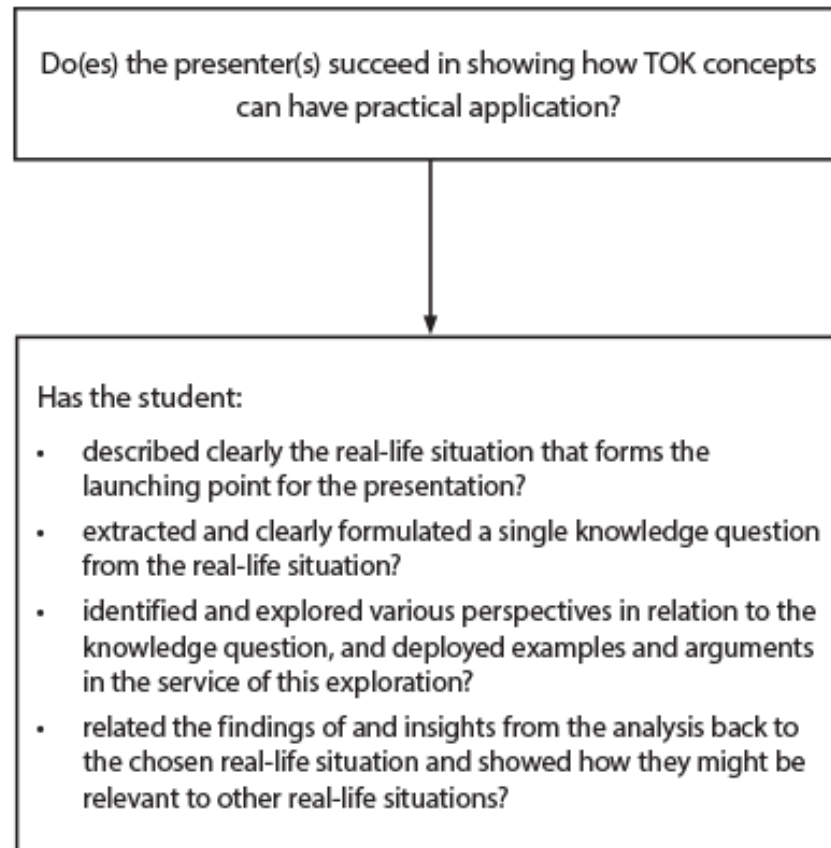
Do(es) the presenter(s) succeed in showing how TOK concepts can have practical application?

Has the student:

- described clearly the real-life situation that forms the launching point for the presentation?
- extracted and clearly formulated a single knowledge question from the real-life situation?
- identified and explored various perspectives in relation to the knowledge question, and deployed examples and arguments in the service of this exploration?
- related the findings of and insights from the analysis back to the chosen real-life situation and showed how they might be relevant to other real-life situations?